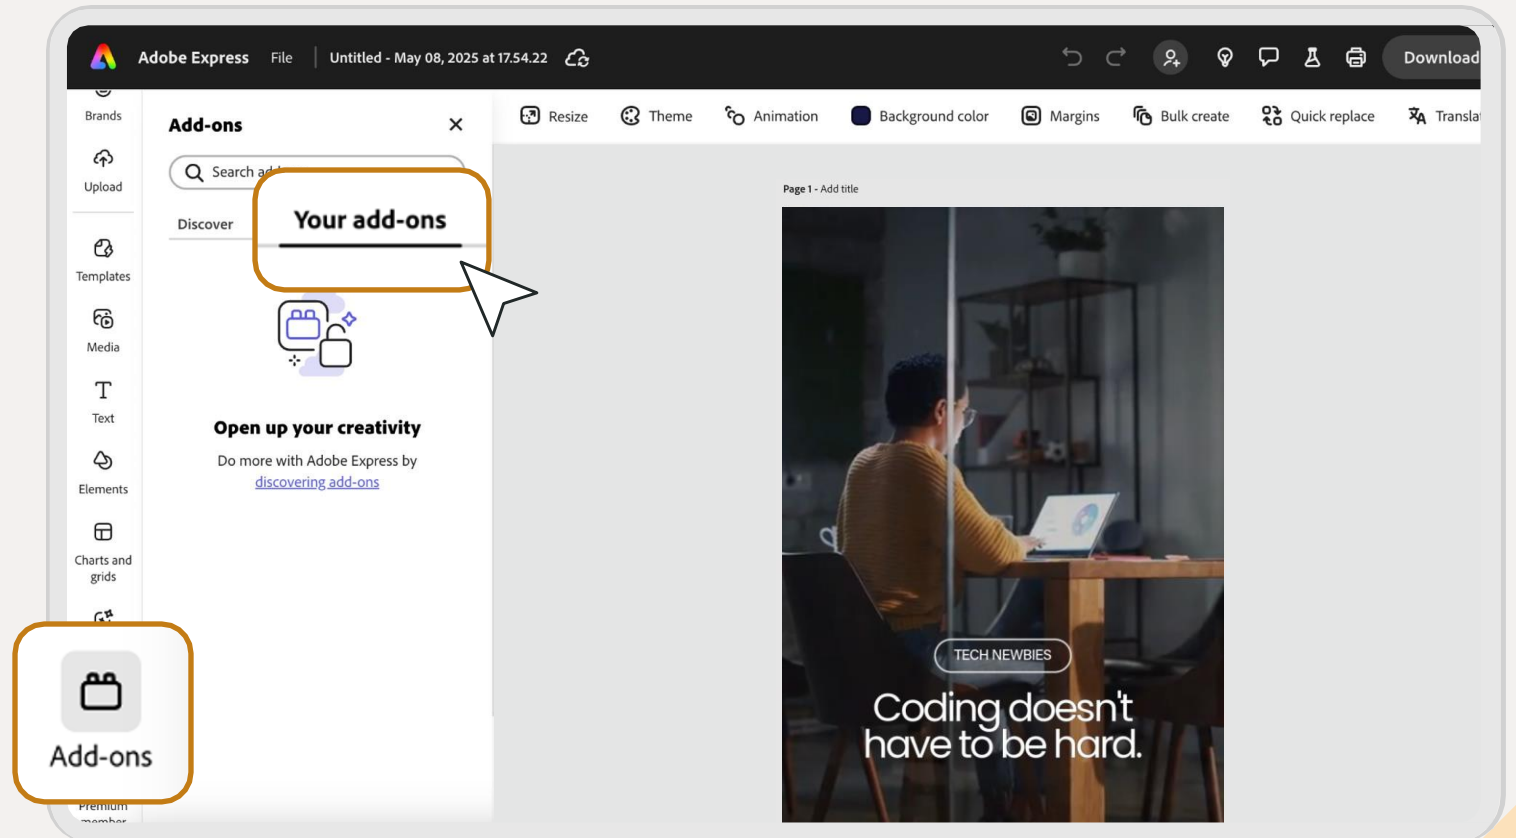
Adobe Express File Untitled - May 08, 2025 at 17.54.22

Download

Brands

Upload

Templates

Media

Text

Elements

Charts and grids

Add-ons

Premium member

Add-ons

Search add-ons

Discover

Your add-ons

Open up your creativity

Do more with Adobe Express by discovering add-ons

Resize Theme Animation Background color Margins Bulk create Quick replace Transla

Page 1 - Add title

TECH NEWBIES

Coding doesn't have to be hard.